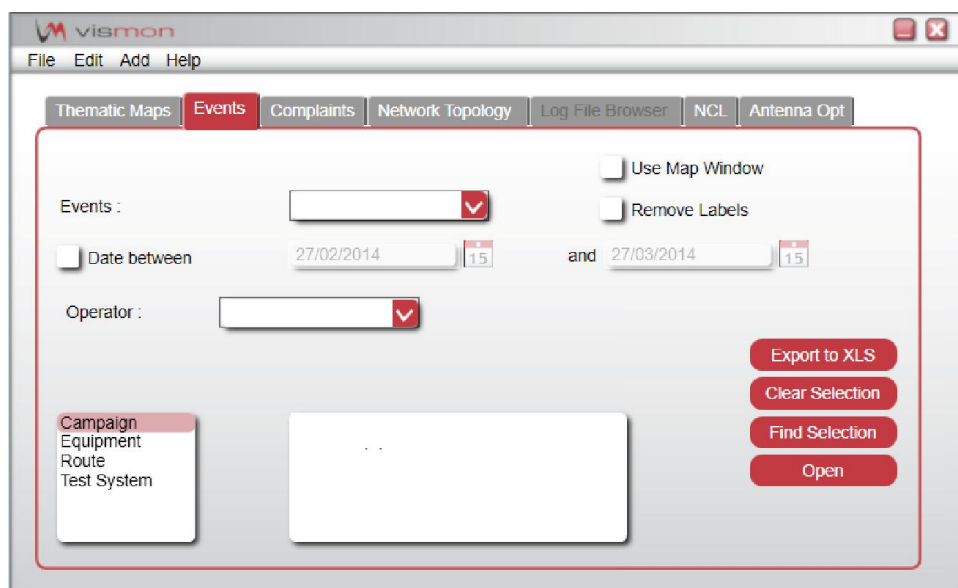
vismon

File Edit Add Help

Thematic Maps Events Complaints Network Topology Log File Browser NCL Antenna Opt

Use Map Window

Events :

Remove Labels

Date between 27/02/2014 15 and 27/03/2014 15

Operator :

Export to XLS

Clear Selection

Find Selection

Open

Campaign
Equipment
Route
Test System